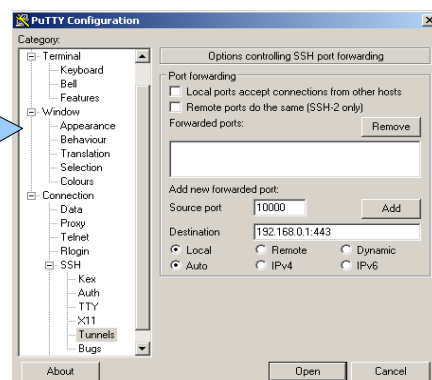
PuTTY Configuration

Category:

Terminal
Keyboard
Bell
Features
Window
Appearance
Behaviour
Translation
Selection
Colours
Connection
Data
Proxy
Telnet
Rlogin
SSH
Kex
Auth
TTY
X11
Tunnels
Bugs

Options controlling SSH port forwarding

Port forwarding
Local ports accept connections from other hosts
Remote ports do the same (SSH-2 only)
Forwarded ports:
Remove

Add new forwarded port:
Source port 10000
Add
Destination 192.168.0.1:443
Local
Remote
Dynamic
Auto
IPv4
IPv6

About
Open
Cancel